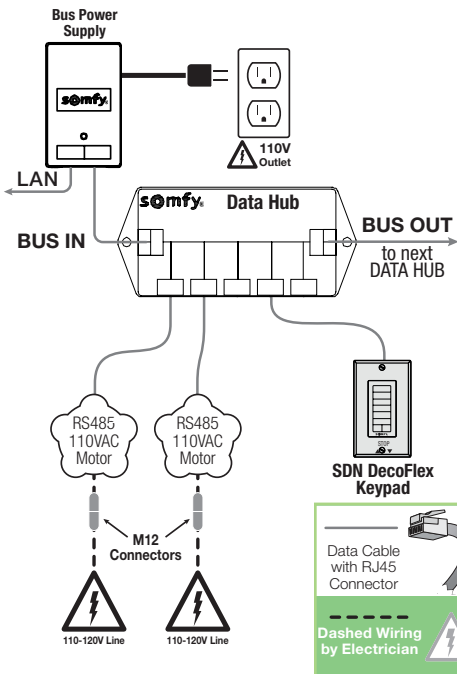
Bus Power Supply

somfy

110V Outlet

LAN

somfy Data Hub

BUS IN

BUS OUT to next DATA HUB

RS485 110VAC Motor

RS485 110VAC Motor

STOP

SDN DecoFlex Keypad

M12 Connectors

Data Cable with RJ45 Connector

Dashed Wiring by Electrician

110-120V Line

110-120V Line